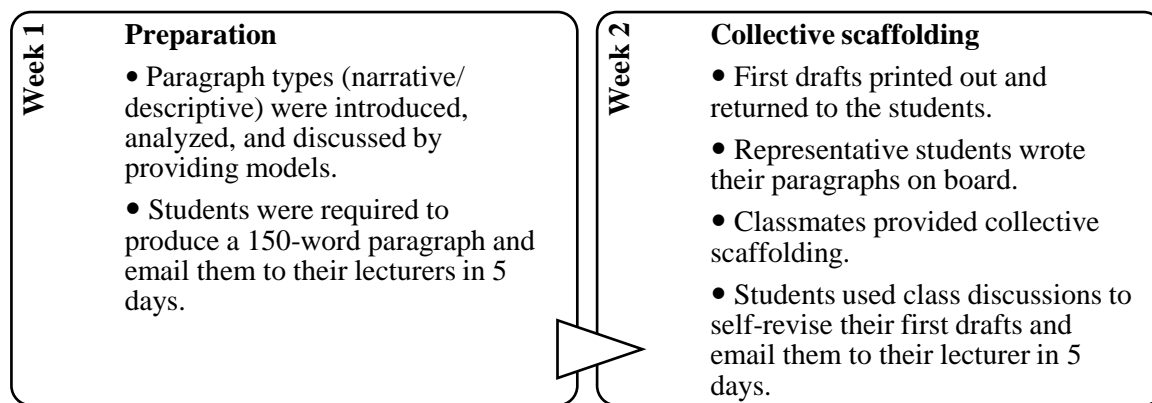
Week 1

Preparation

• Paragraph types (narrative/ descriptive) were introduced, analyzed, and discussed by providing models.

• Students were required to produce a 150-word paragraph and email them to their lecturers in 5 days.

Week 2

Collective scaffolding

• First drafts printed out and returned to the students.

• Representative students wrote their paragraphs on board.

• Classmates provided collective scaffolding.

• Students used class discussions to self-revise their first drafts and email them to their lecturer in 5 days.